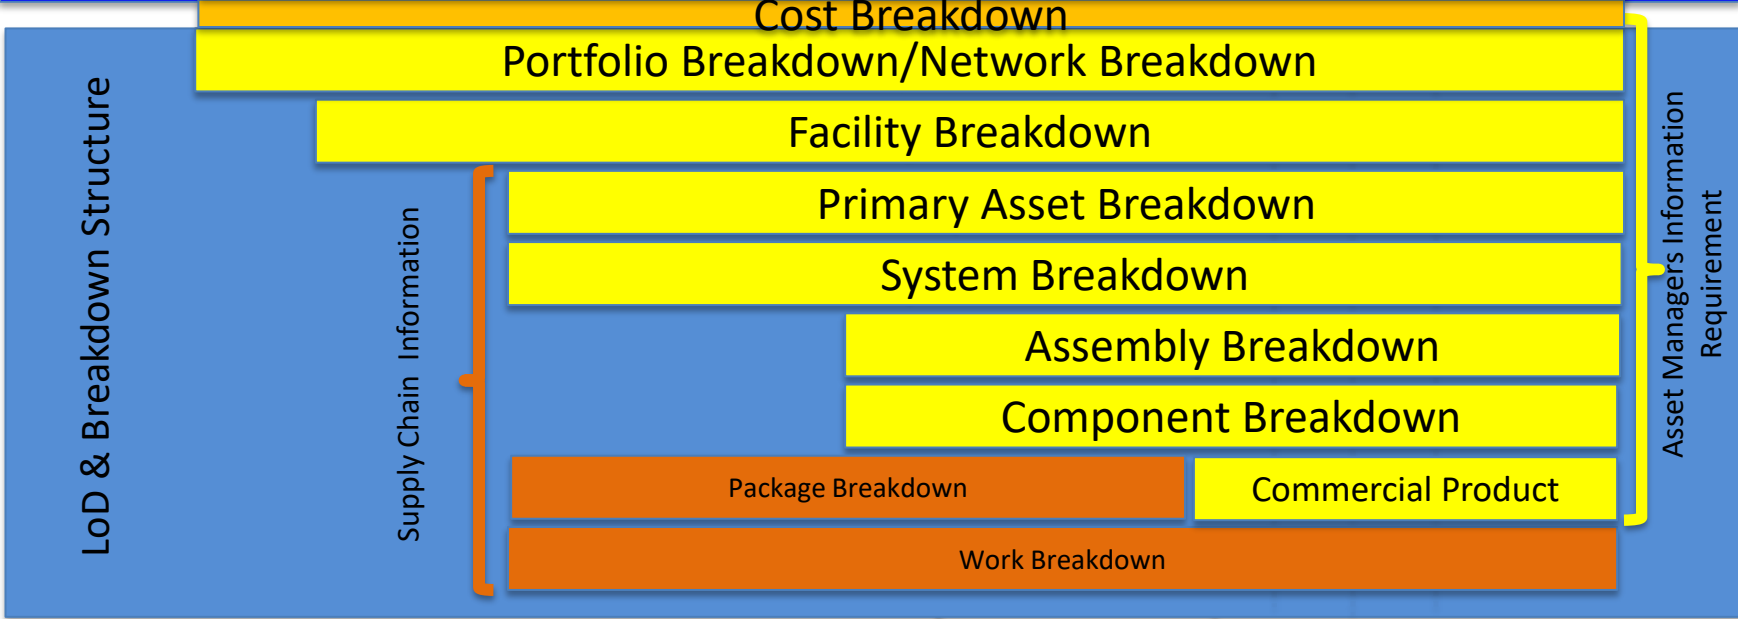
Cost Breakdown

Portfolio Breakdown/Network Breakdown

Facility Breakdown

Primary Asset Breakdown

System Breakdown

Assembly Breakdown

Component Breakdown

Package Breakdown

Commercial Product

Work Breakdown

LoD & Breakdown Structure

Supply Chain Information

Asset Managers Information Requirement